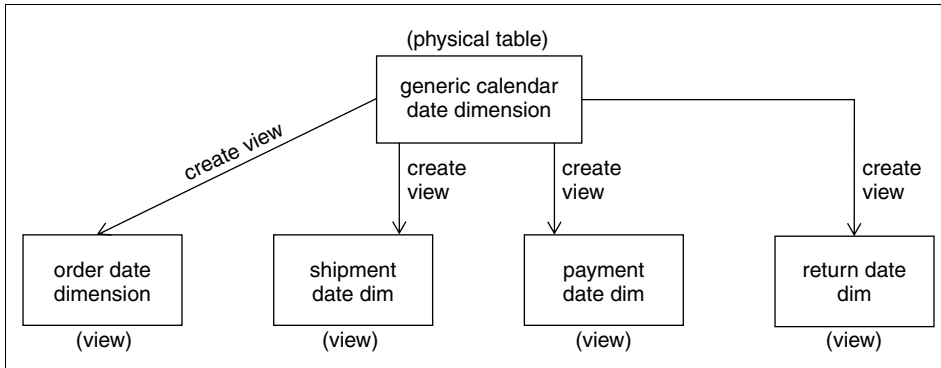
(physical table)

generic calendar date dimension

create view

create view

create view

create view

order date dimension

(view)

shipment date dim

(view)

payment date dim

(view)

return date dim

(view)